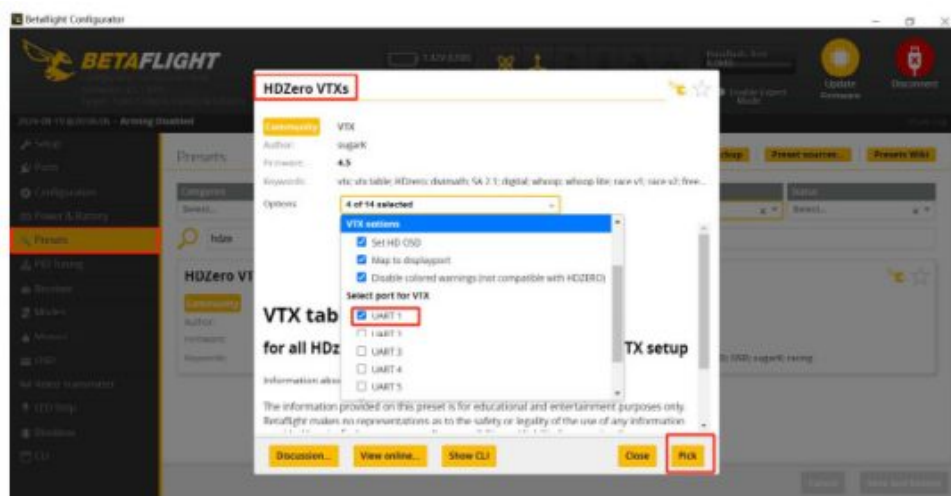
Betaflight Configurator

BETAFLIGHT

Arming Disabled

Update Firmware

Disconnect

Setup
Ports
Configuration
Power & Battery
Presets
PID Tuning
Receiver
Modes
Motors
OSD
Video Transmitter
LED Strip
Blackbox
CLI

Presets

Preset sources...

Presets Wiki

Select...

Status

Select...

hdze

HDZero VT

Community

Author:

Firmware:

Keywords:

VTX tab

for all HDz

TX setup

OSD; sugark; racing

Information abo

HDZero VTXs

Community

VTX

Author:

sugark

Firmware:

4.5

Keywords:

vtx; vtx table; HDzero; divimath; SA 2.1; digital; whoop; whoop lite; race v1; race v2; free...

Options:

4 of 14 selected

VTX options

Set HD OSD

Map to displayport

Disable colored warnings (not compatible with HDZERO)

Select port for VTX

UART 1

UART 2

UART 3

UART 4

UART 5

The information provided on this preset is for educational and entertainment purposes only. Betaflight makes no representations as to the safety or legality of the use of any information

Discussion...

View online...

Show CLI

Close

Pick